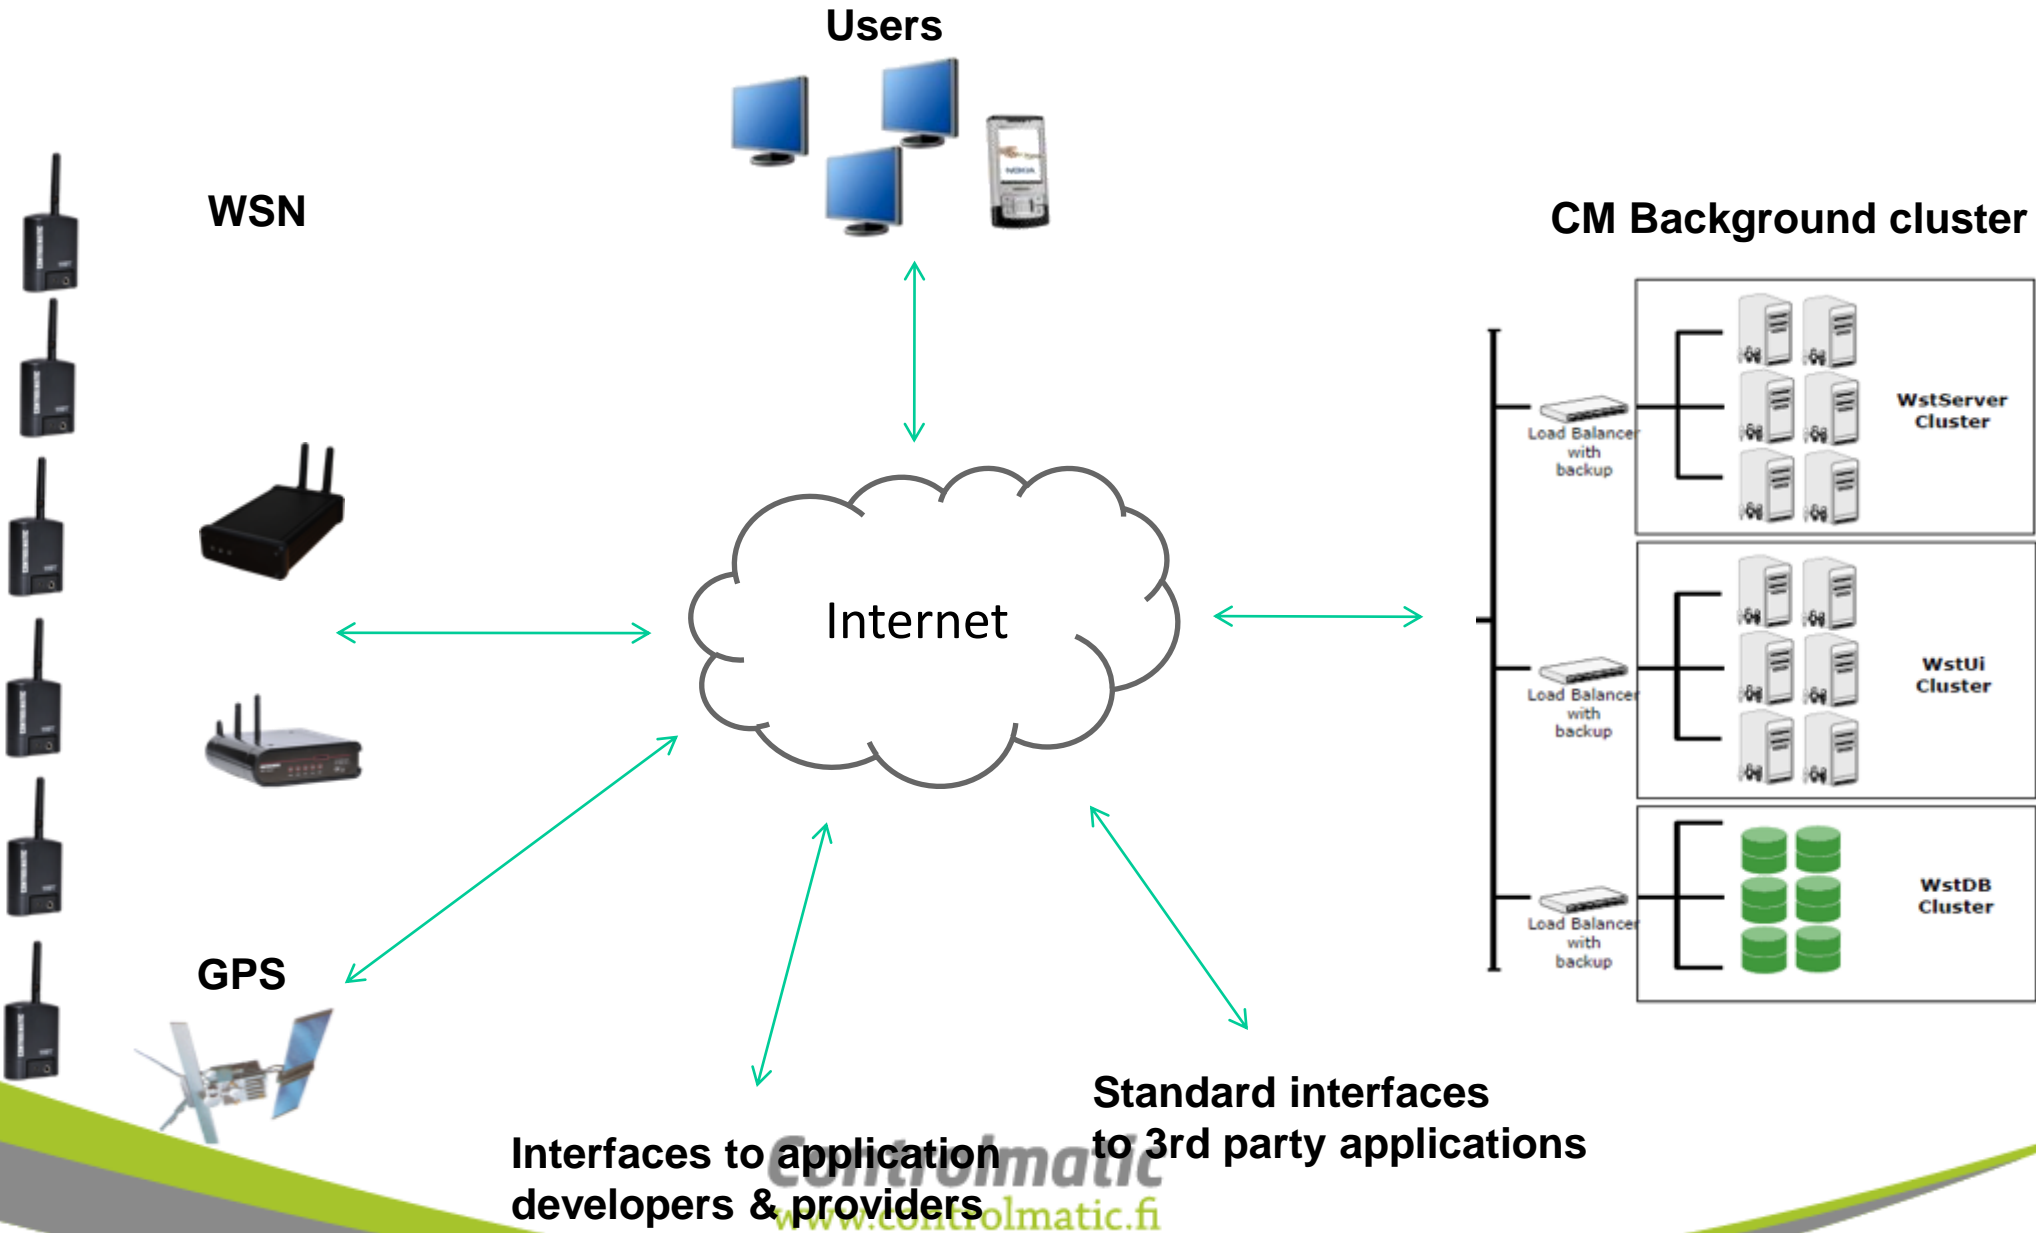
Users

WSN

CM Background cluster

Load Balancer with backup

WstServer Cluster

Internet

Load Balancer with backup

WstUi Cluster

Load Balancer with backup

WstDB Cluster

GPS

Standard interfaces to 3rd party applications

Interfaces to application developers & providers

Controlmatic
www.controlmatic.fi